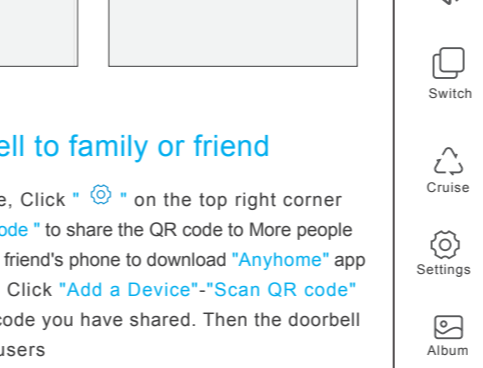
ell to family or friend

e, Click " " on the top right corner

ode " to share the QR code to More people

friend's phone to download "Anyhome" app

Click "Add a Device"-"Scan QR code"

code you have shared. Then the doorbell

users

Switch

Cruise

Settings

Album